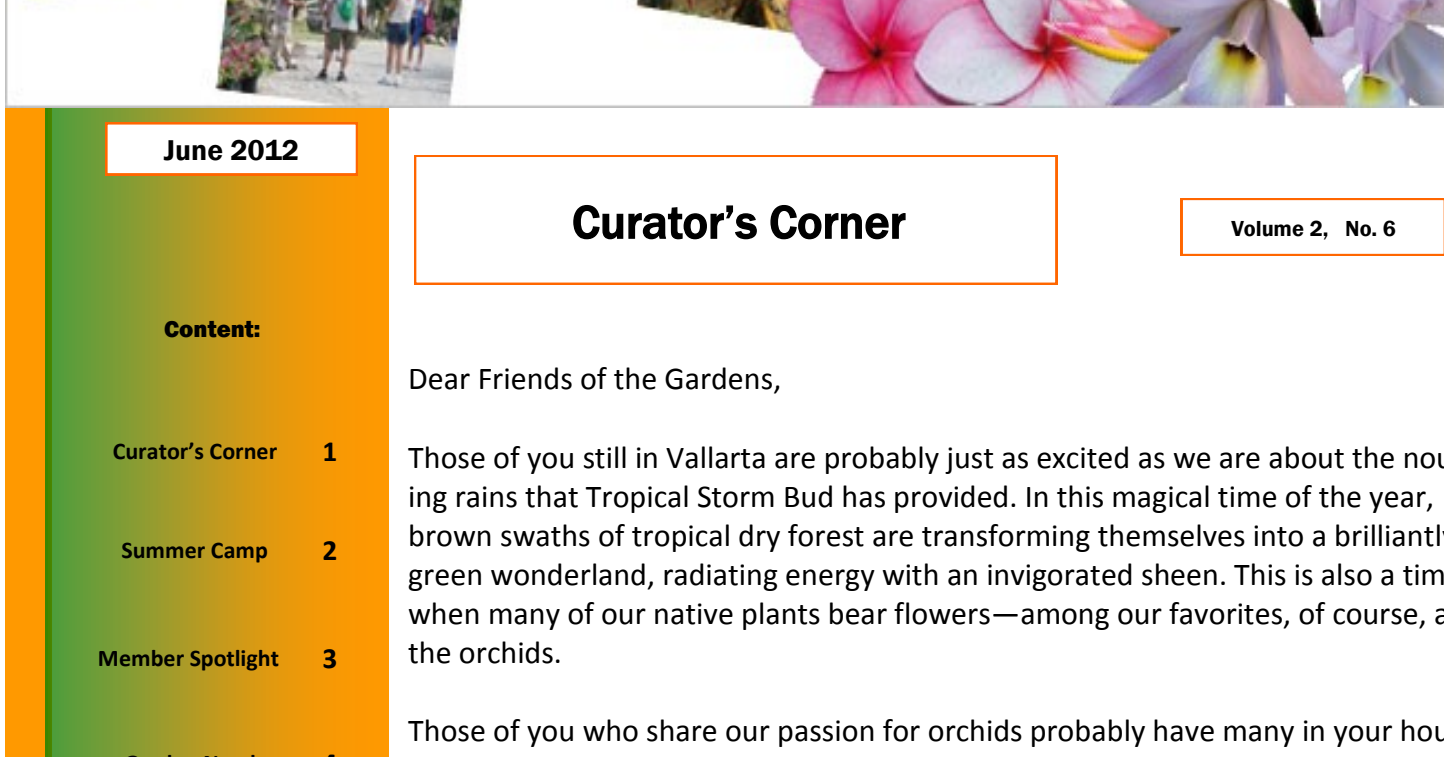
June 2012

Content:

Curator's Corner 1

Summer Camp 2

Member Spotlight 3

Curator's Corner

Volume 2, No. 6

Dear Friends of the Gardens,

Those of you still in Vallarta are probably just as excited as we are about the nou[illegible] ing rains that Tropical Storm Bud has provided. In this magical time of the year, brown swaths of tropical dry forest are transforming themselves into a brilliantl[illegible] green wonderland, radiating energy with an invigorated sheen. This is also a tim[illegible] when many of our native plants bear flowers—among our favorites, of course, a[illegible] the orchids.

Those of you who share our passion for orchids probably have many in your hou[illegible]